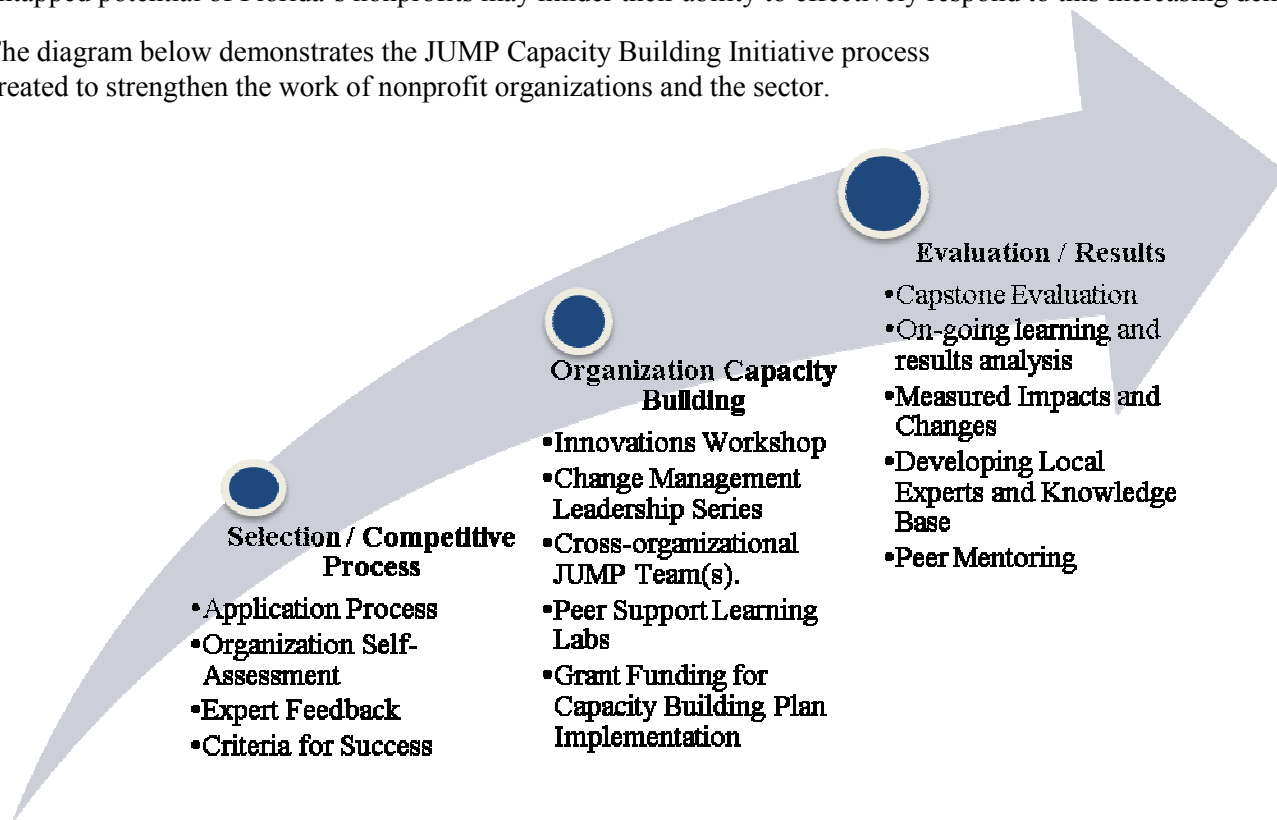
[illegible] potential of Florida's nonprofits may hinder their ability to effectively respond to this increasing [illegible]

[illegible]he diagram below demonstrates the JUMP Capacity Building Initiative process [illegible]reated to strengthen the work of nonprofit organizations and the sector.

Selection / Competitive Process
•Application Process
•Organization Self-Assessment
•Expert Feedback
•Criteria for Success

Organization Capacity Building
•Innovations Workshop
•Change Management Leadership Series
•Cross-organizational JUMP Team(s).
•Peer Support Learning Labs
•Grant Funding for Capacity Building Plan Implementation

Evaluation / Results
•Capstone Evaluation
•On-going learning and results analysis
•Measured Impacts and Changes
•Developing Local Experts and Knowledge Base
•Peer Mentoring